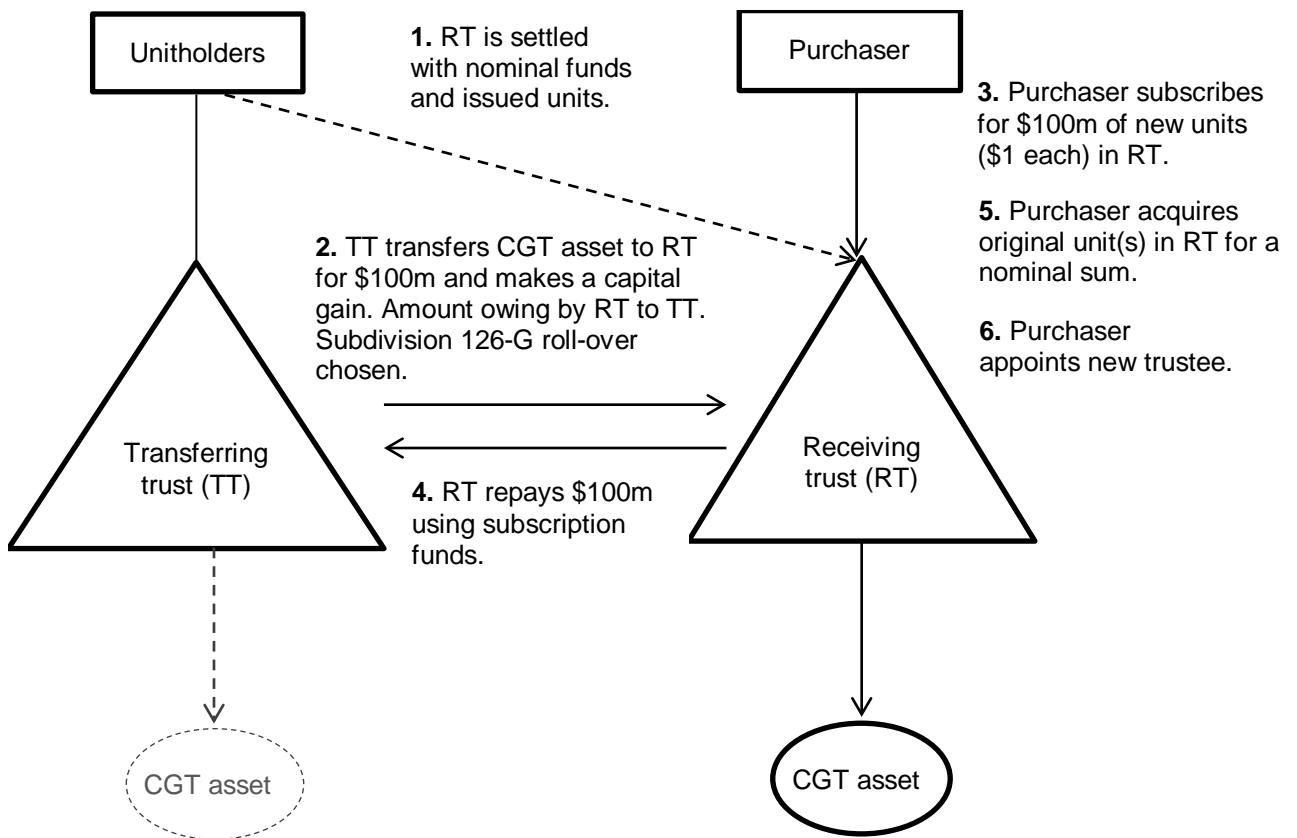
Unitholders

1. RT is settled with nominal funds and issued units.

Purchaser

3. Purchaser subscribes for \$100m of new units (\$1 each) in RT.

5. Purchaser acquires original unit(s) in RT for a nominal sum.

6. Purchaser appoints new trustee.

2. TT transfers CGT asset to RT for \$100m and makes a capital gain. Amount owing by RT to TT. Subdivision 126-G roll-over chosen.

Transferring trust (TT)

4. RT repays \$100m using subscription funds.

Receiving trust (RT)

CGT asset

CGT asset